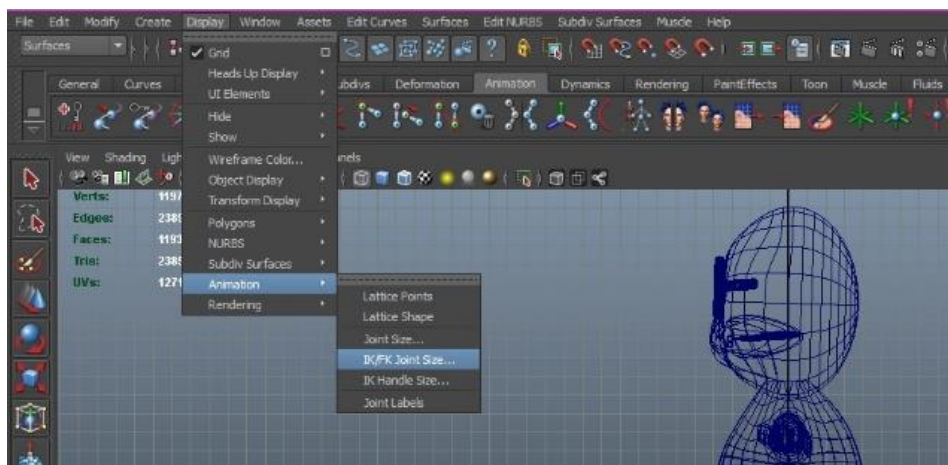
File Edit Modify Create Display Window Assets Edit Curves Surfaces Edit NURBS Subdiv Surfaces Muscle Help

Surfaces

General Curves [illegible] Subdivs Deformation Animation Dynamics Rendering PaintEffects Toon Muscle Fluids

View Shading Ligh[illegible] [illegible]nels

Verts: 119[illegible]
Edges: 238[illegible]
Faces: 119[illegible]
Tris: 238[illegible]
UVs: 127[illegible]

Grid
Heads Up Display
UI Elements
Hide
Show
Wireframe Color...
Object Display
Transform Display
Polygons
NURBS
Subdiv Surfaces
Animation
Rendering

Lattice Points
Lattice Shape
Joint Size...
IK/FK Joint Size...
IK Handle Size...
Joint Labels